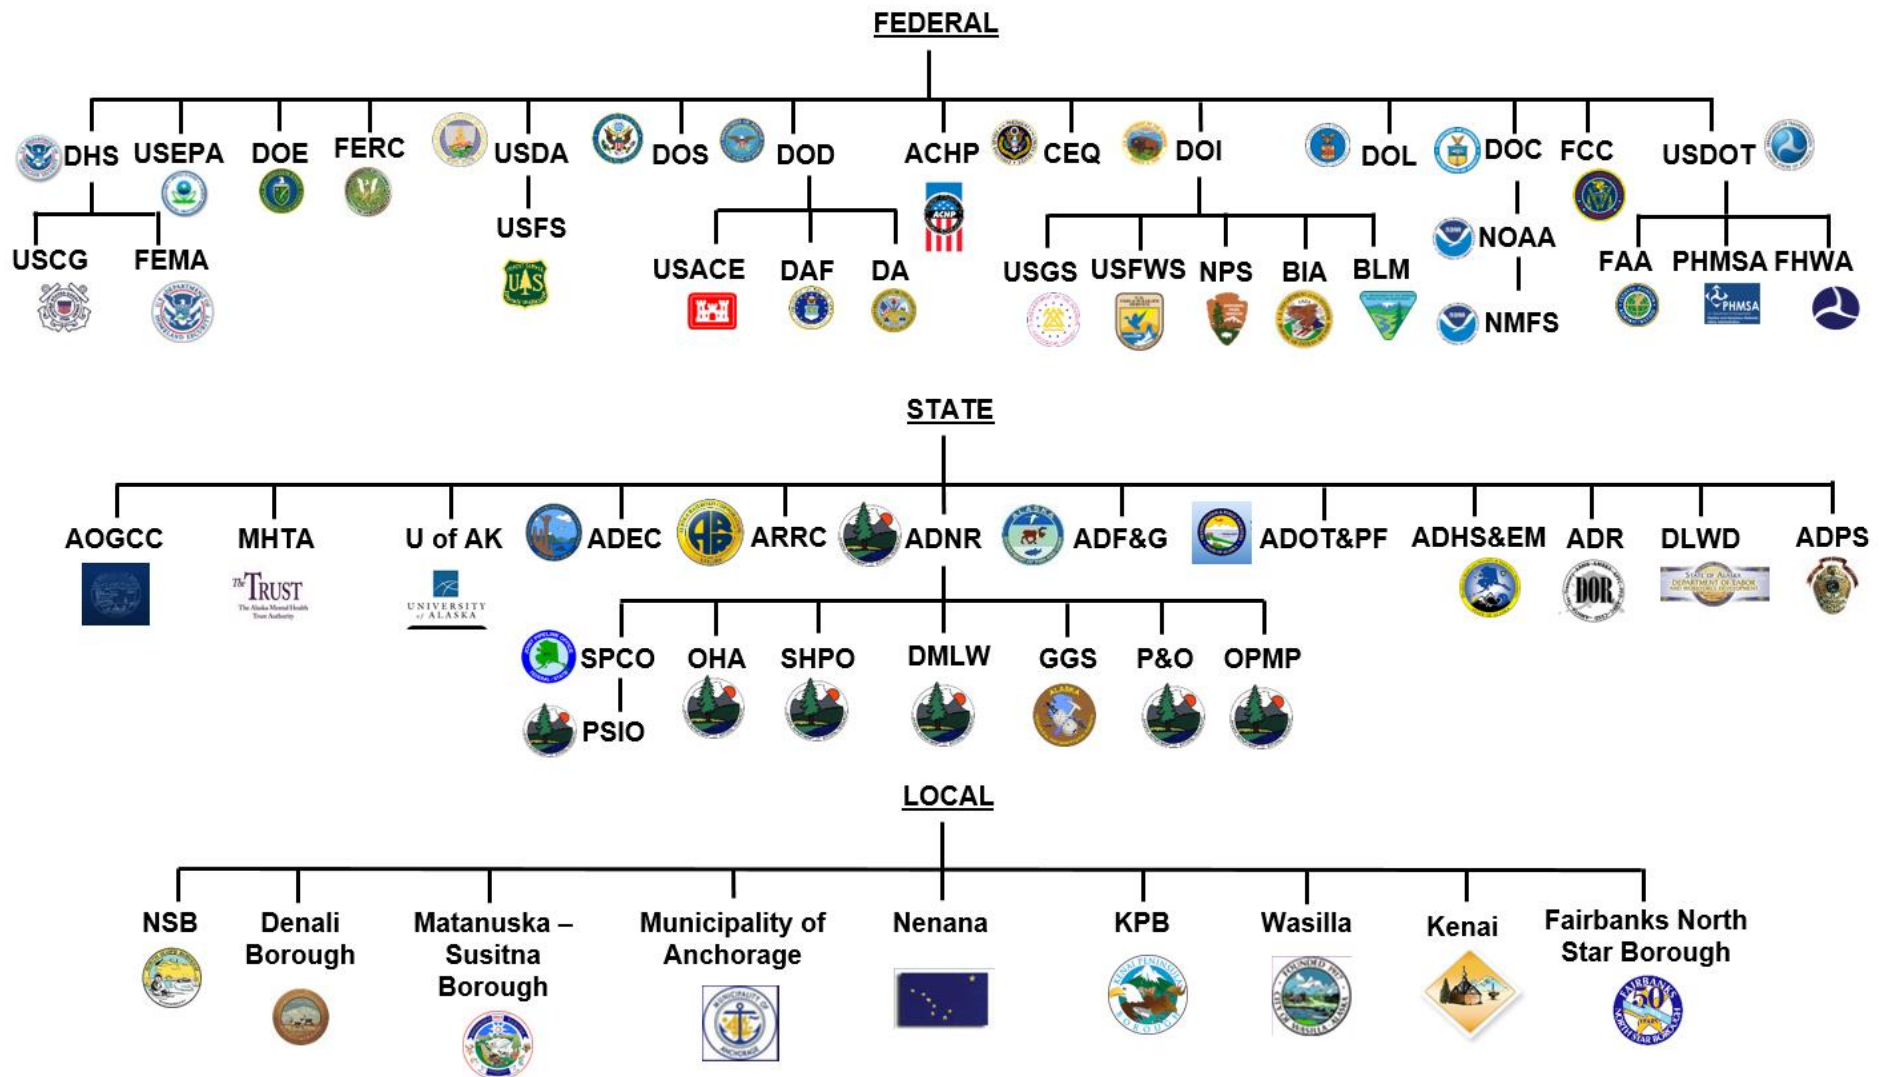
FEDERAL

DHS USEPA DOE FERC USDA DOS DOD ACHP CEQ DOI DOL DOC FCC USDOT

USCG FEMA

USFS

USACE DAF DA

ACHP

USGS USFWS NPS BIA BLM

NOAA

NMFS

FAA PHMSA FHWA

PHMSA

STATE

AOGCC MHTA U of AK ADEC ARRC ADNR ADF&G ADOT&PF ADHS&EM ADR DLWD ADPS

The TRUST The Alaska Mental Health Trust Authority

UNIVERSITY of ALASKA

DOR

SPCO OHA SHPO DMLW GGS P&O OPMP

PSIO

LOCAL

NSB Denali Borough Matanuska – Susitna Borough Municipality of Anchorage Nenana KPB Wasilla Kenai Fairbanks North Star Borough